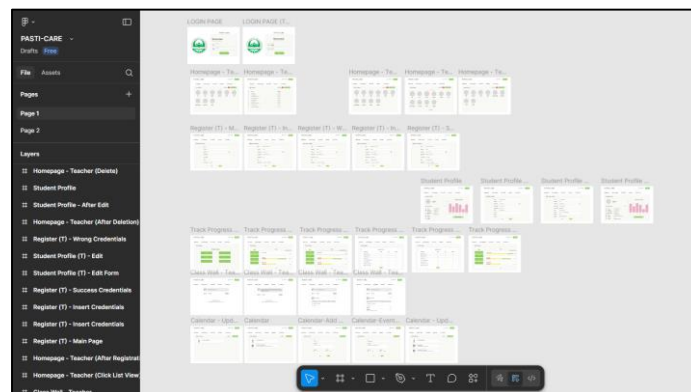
PASTI-CARE
Drafts Free

File Assets

Pages
Page 1
Page 2

Layers
Homepage - Teacher (Delete)
Student Profile
Student Profile - After Edit
Homepage - Teacher (After Deletion)
Register (T) - Wrong Credentials
Student Profile (T) - Edit
Student Profile (T) - Edit Form
Register (T) - Success Credentials
Register (T) - Insert Credentials
Register (T) - Insert Credentials
Register (T) - Main Page
Homepage - Teacher (After Registrat
Homepage - Teacher (Click List View
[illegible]

LOGIN PAGE
LOGIN PAGE (T...

Homepage - Te...
Homepage - Te...
Homepage - Te...
Homepage - Te...
Homepage - Te...

Register (T) - W...
Register (T) - In...
Register (T) - W...
Register (T) - In...
Register (T) - S...

Student Profile
Student Profile ...
Student Profile ...
Student Profile ...

Track Progress ...
Track Progress...
Track Progress...
Track Progress ...
Track Progress...
Track Progress...

Class Wall - Tea...
Class Wall - Tea...
Class Wall - Tea...
Class Wall - Tea...

Calendar - Upd...
Calendar
Calendar Add ...
Calendar Event...
Calendar - Upd...